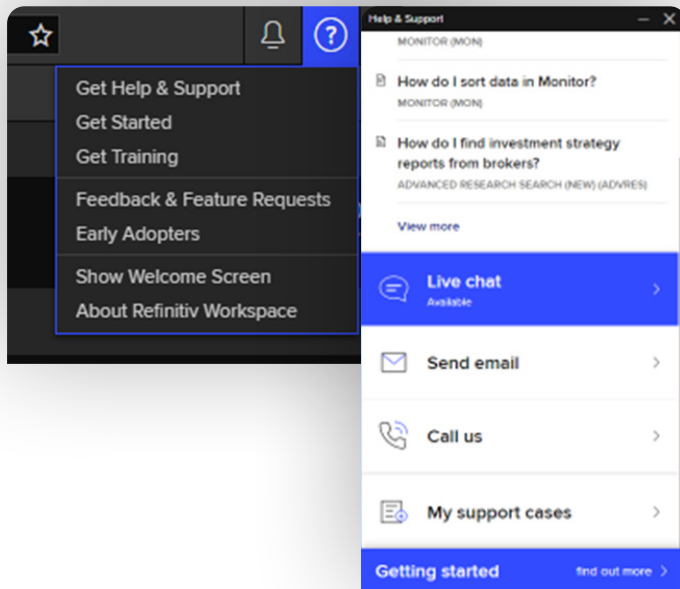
Get Help & Support
Get Started
Get Training
Feedback & Feature Requests
Early Adopters
Show Welcome Screen
About Refinitiv Workspace

Help & Support

MONITOR (MON)

How do I sort data in Monitor?
MONITOR (MON)

How do I find investment strategy reports from brokers?
ADVANCED RESEARCH SEARCH (NEW) (ADVRES)

View more

Live chat
Available

Send email

Call us

My support cases

Getting started
find out more